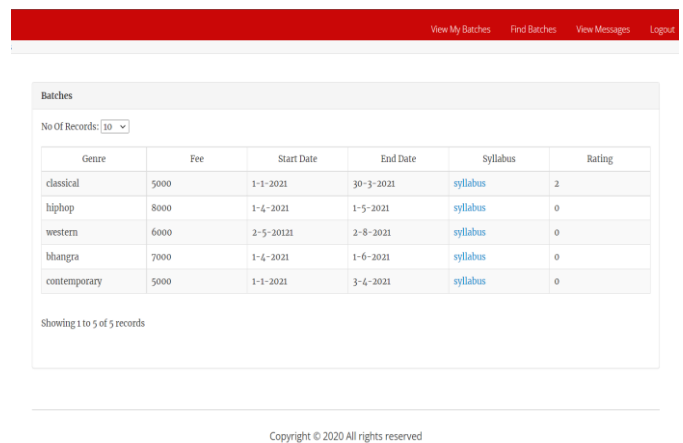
View My Batches Find Batches View Messages Logout

Batches

No Of Records: 10

| Genre | Fee | Start Date | End Date | Syllabus | Rating |
|---|---|---|---|---|---|
| classical | 5000 | 1-1-2021 | 30-3-2021 | syllabus | 2 |
| hiphop | 8000 | 1-4-2021 | 1-5-2021 | syllabus | 0 |
| western | 6000 | 2-5-20121 | 2-8-2021 | syllabus | 0 |
| bhangra | 7000 | 1-4-2021 | 1-6-2021 | syllabus | 0 |
| contemporary | 5000 | 1-1-2021 | 3-4-2021 | syllabus | 0 |

Showing 1 to 5 of 5 records

Copyright © 2020 All rights reserved